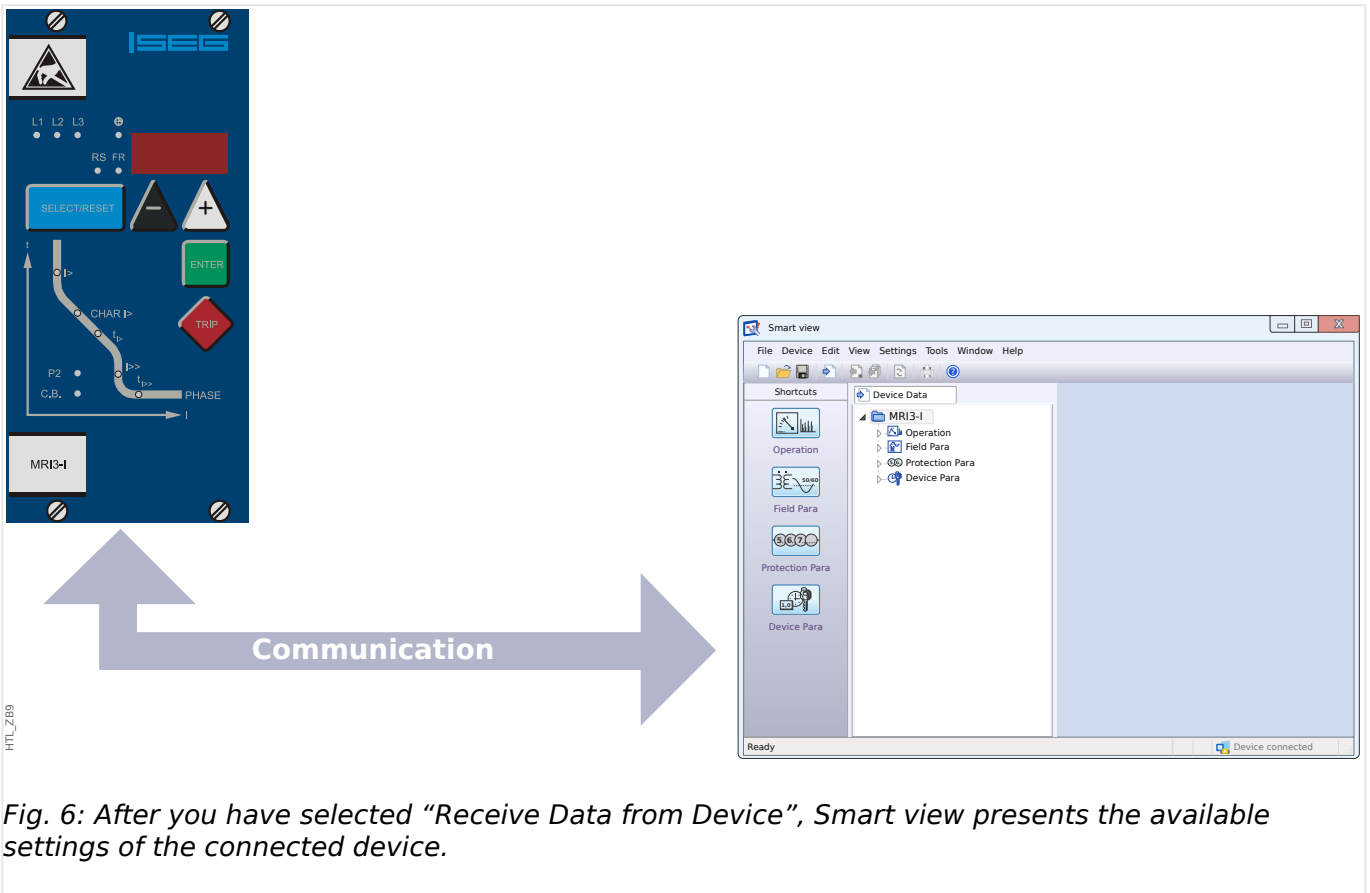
SEG

L1 L2 L3

RS FR

SELECT/RESET

−

+

ENTER

t

I>

CHAR I>

$t_{I>}$

TRIP

P2

I>>

$t_{I>>}$

C.B.

PHASE

I

MRI3-I

Communication

HTL_ZB9

Smart view

File Device Edit View Settings Tools Window Help

Shortcuts

Operation

Field Para

Protection Para

Device Para

Device Data

MRI3-I

Operation

Field Para

Protection Para

Device Para

Ready

Device connected

Fig. 6: After you have selected “Receive Data from Device”, Smart view presents the available settings of the connected device.